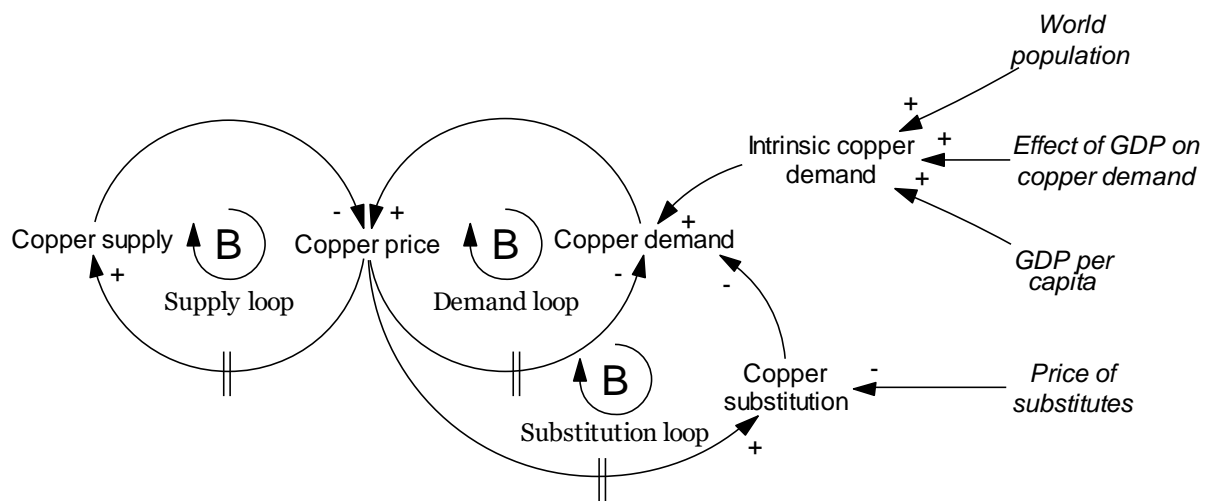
World population

+

Intrinsic copper demand

+

Effect of GDP on copper demand

+

GDP per capita

Copper supply

+

B

Supply loop

-

+

Copper price

B

Demand loop

+

Copper demand

-

-

B

Substitution loop

Copper substitution

-

Price of substitutes

+